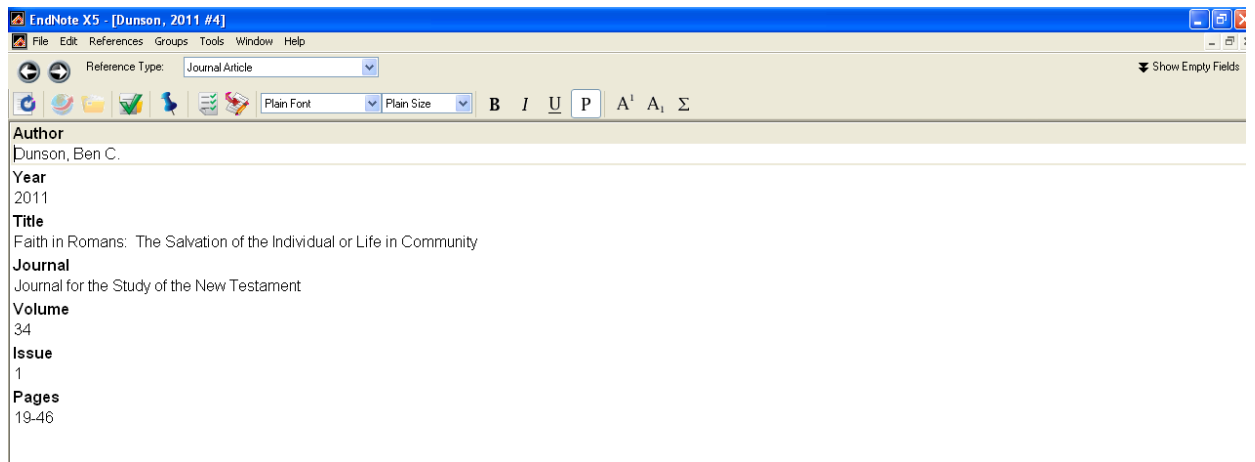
EndNote X5 - [Dunson, 2011 #4]

File Edit References Groups Tools Window Help

Reference Type: Journal Article

Show Empty Fields

Plain Font Plain Size B I U P $A^1$ $A_1$ Σ

Author
Dunson, Ben C.

Year
2011

Title
Faith in Romans: The Salvation of the Individual or Life in Community

Journal
Journal for the Study of the New Testament

Volume
34

Issue
1

Pages
19-46